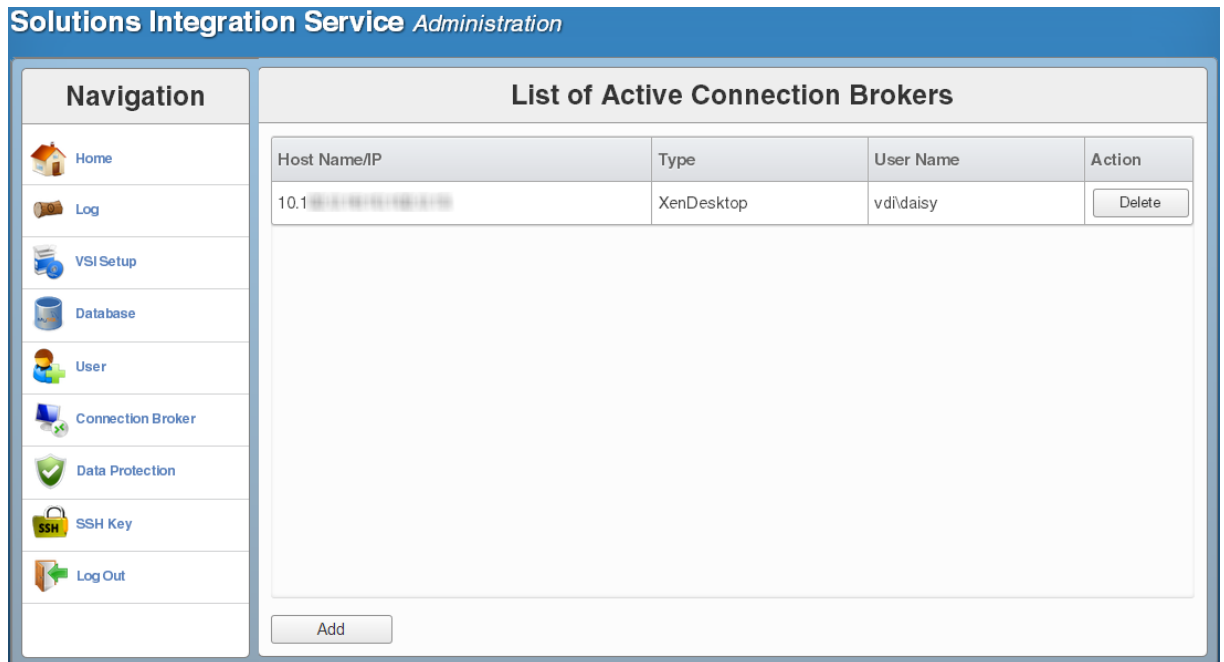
Solutions Integration Service Administration

Navigation

Home
Log
VSI Setup
Database
User
Connection Broker
Data Protection
SSH SSH Key
Log Out

List of Active Connection Brokers

| Host Name/IP | Type | User Name | Action |
|---|---|---|---|
| 10.1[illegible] | XenDesktop | vdi\daisy | Delete |

Add